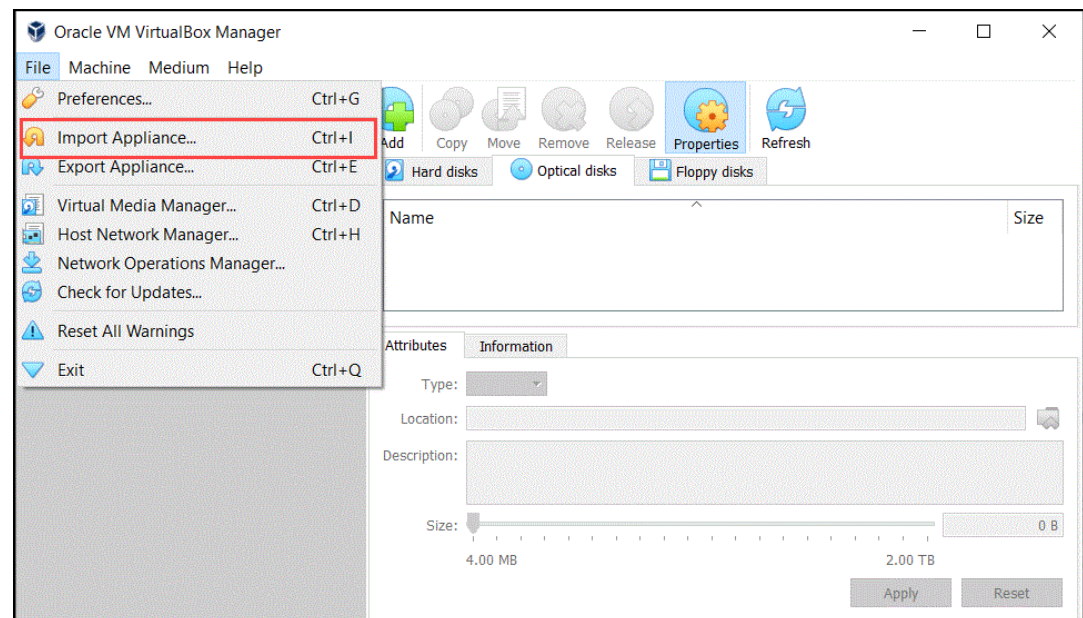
Oracle VM VirtualBox Manager

File Machine Medium Help

Preferences... Ctrl+G
Import Appliance... Ctrl+I
Export Appliance... Ctrl+E
Virtual Media Manager... Ctrl+D
Host Network Manager... Ctrl+H
Network Operations Manager...
Check for Updates...
Reset All Warnings
Exit Ctrl+Q

Add Copy Move Remove Release Properties Refresh

Hard disks Optical disks Floppy disks

| Name | Size |
|---|---|

Attributes Information

Type:
Location:
Description:
Size: 0 B
4.00 MB 2.00 TB

Apply Reset